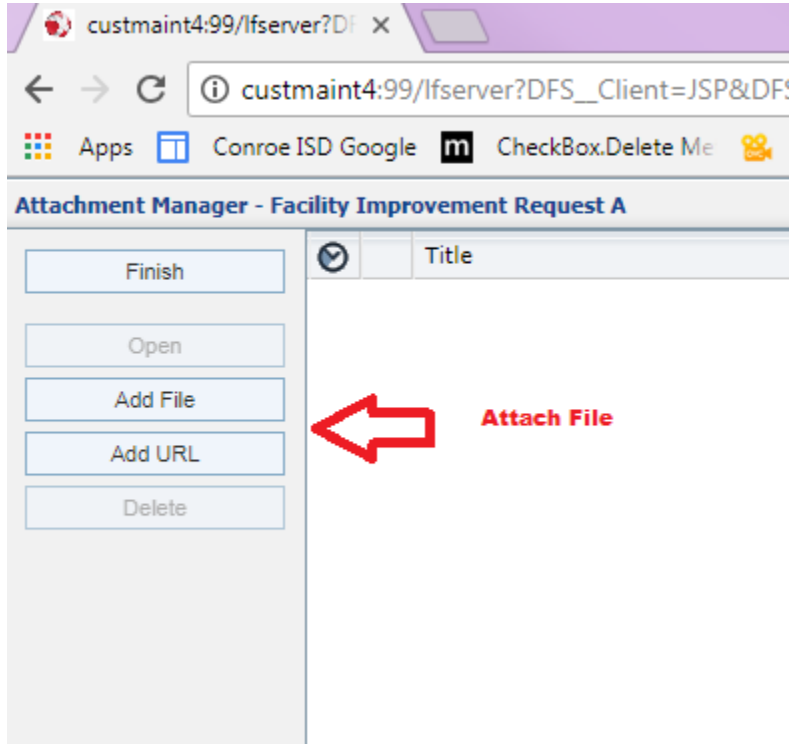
custmaint4:99/lfserver?DF ×

custmaint4:99/lfserver?DFS__Client=JSP&DF

Apps Conroe ISD Google CheckBox.Delete Me

Attachment Manager - Facility Improvement Request A

Finish

Open

Add File

Add URL

Delete

Title

Attach File